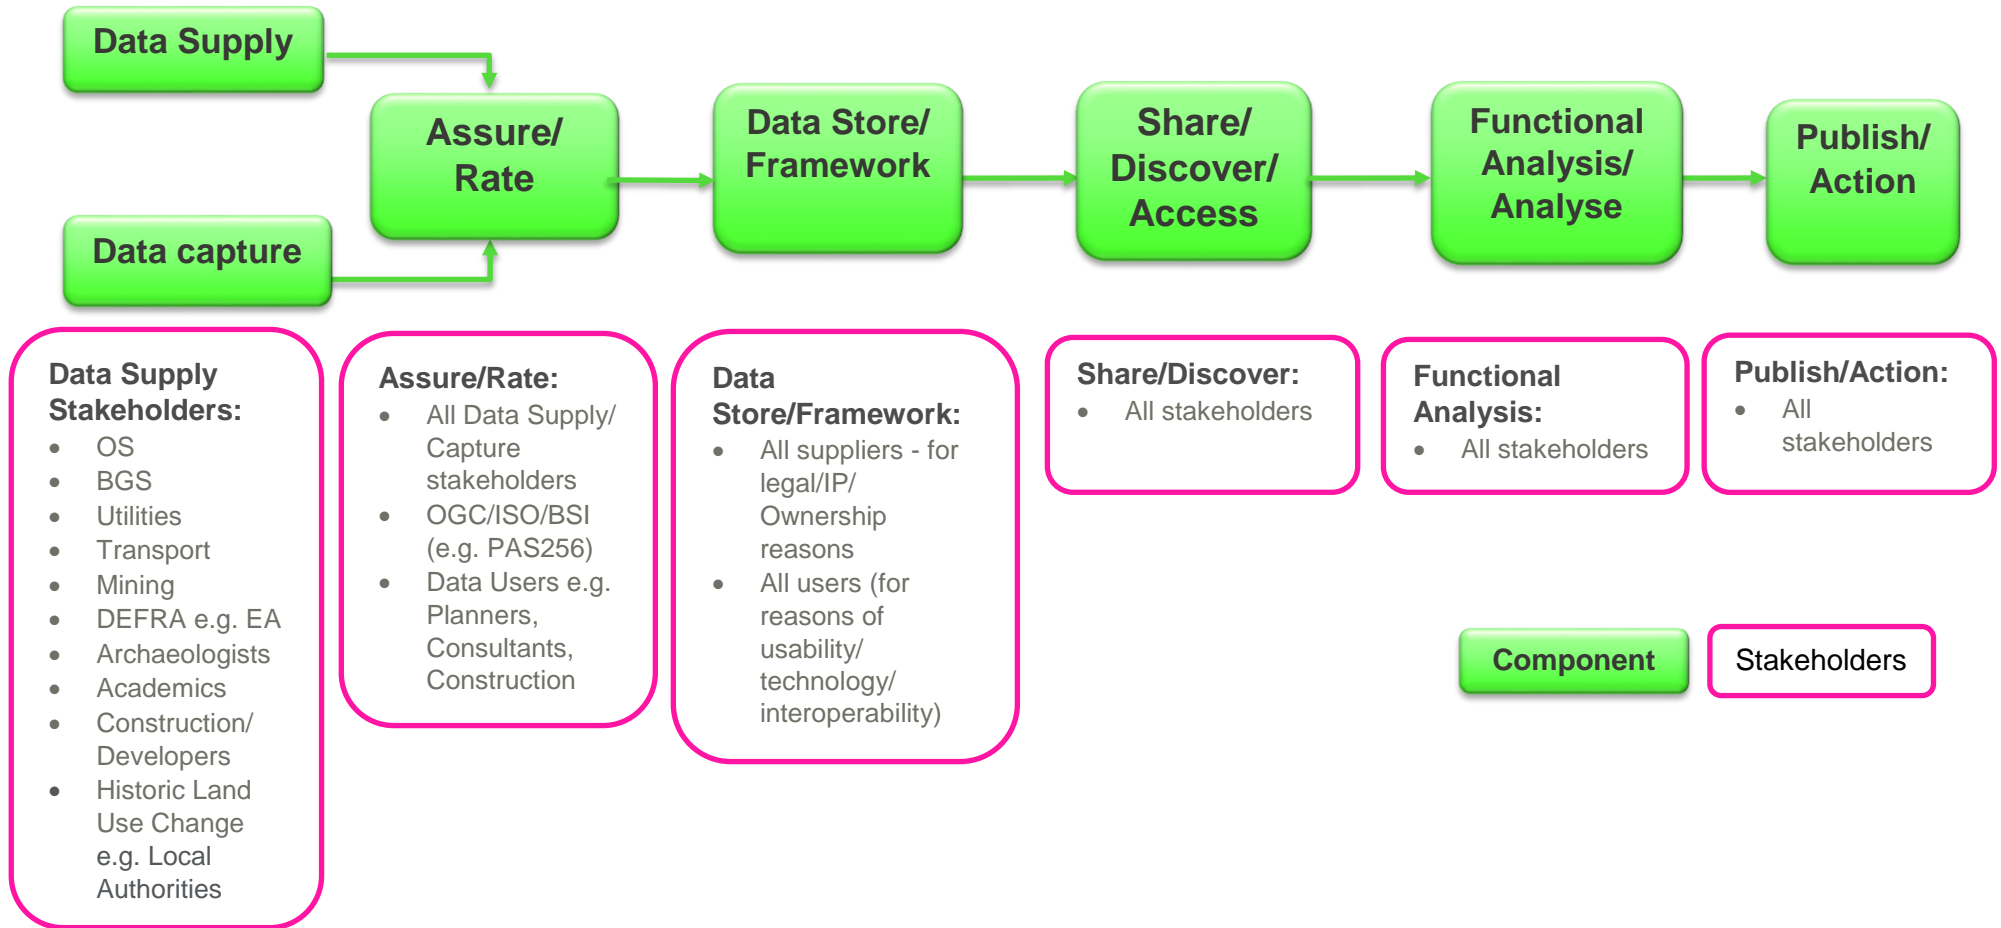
Data Supply

Data capture

Assure/ Rate

Data Store/ Framework

Share/ Discover/ Access

Functional Analysis/ Analyse

Publish/ Action

Data Supply Stakeholders:
- OS
- BGS
- Utilities
- Transport
- Mining
- DEFRA e.g. EA
- Archaeologists
- Academics
- Construction/ Developers
- Historic Land Use Change e.g. Local Authorities

Assure/Rate:
- All Data Supply/ Capture stakeholders
- OGC/ISO/BSI (e.g. PAS256)
- Data Users e.g. Planners, Consultants, Construction

Data Store/Framework:
- All suppliers - for legal/IP/ Ownership reasons
- All users (for reasons of usability/ technology/ interoperability)

Share/Discover:
- All stakeholders

Functional Analysis:
- All stakeholders

Publish/Action:
- All stakeholders

Component

Stakeholders